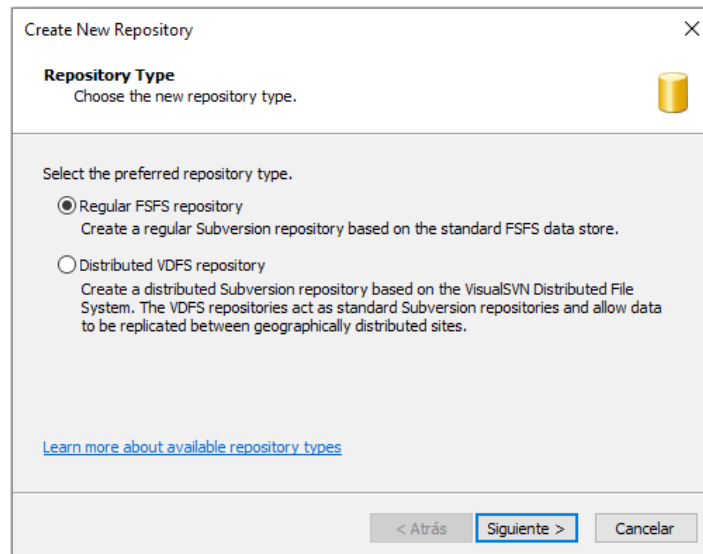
Create New Repository

×

Repository Type
Choose the new repository type.

Select the preferred repository type.

Regular FSFS repository
Create a regular Subversion repository based on the standard FSFS data store.

Distributed VDFS repository
Create a distributed Subversion repository based on the VisualSVN Distributed File System. The VDFS repositories act as standard Subversion repositories and allow data to be replicated between geographically distributed sites.

Learn more about available repository types

< Atrás

Siguiente >

Cancelar